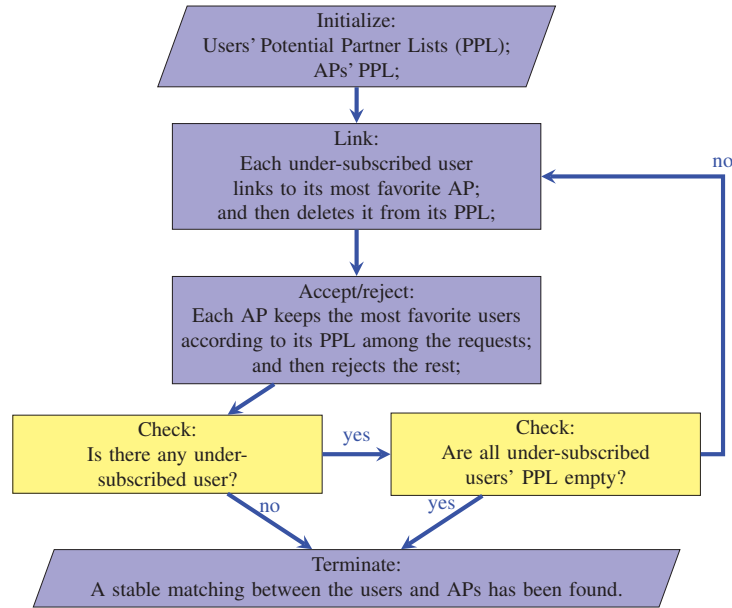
Initialize:
Users' Potential Partner Lists (PPL);
APs' PPL;

Link:
Each under-subscribed user links to its most favorite AP; and then deletes it from its PPL;

no

Accept/reject:
Each AP keeps the most favorite users according to its PPL among the requests; and then rejects the rest;

Check:
Is there any under-subscribed user?

yes

Check:
Are all under-subscribed users' PPL empty?

no

yes

Terminate:
A stable matching between the users and APs has been found.